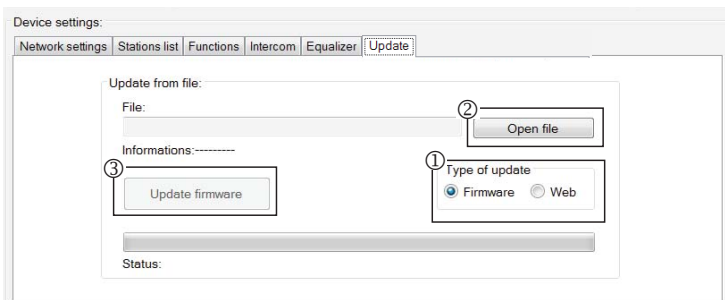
Device settings:

Network settings | Stations list | Functions | Intercom | Equalizer | Update

Update from file:

File:

② Open file

Informations:---------

③ Update firmware

① Type of update

Firmware Web

Status: